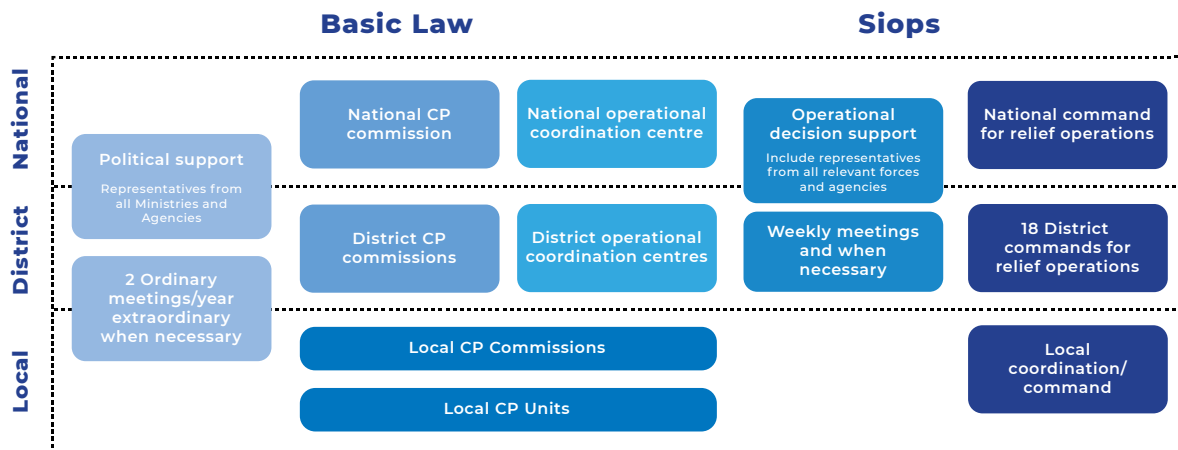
Basic Law

Siops

National

District

Local

Political support

Representatives from all Ministries and Agencies

2 Ordinary meetings/year extraordinary when necessary

National CP commission

National operational coordination centre

District CP commissions

District operational coordination centres

Local CP Commissions

Local CP Units

Operational decision support

Include representatives from all relevant forces and agencies

Weekly meetings and when necessary

National command for relief operations

18 District commands for relief operations

Local coordination/ command